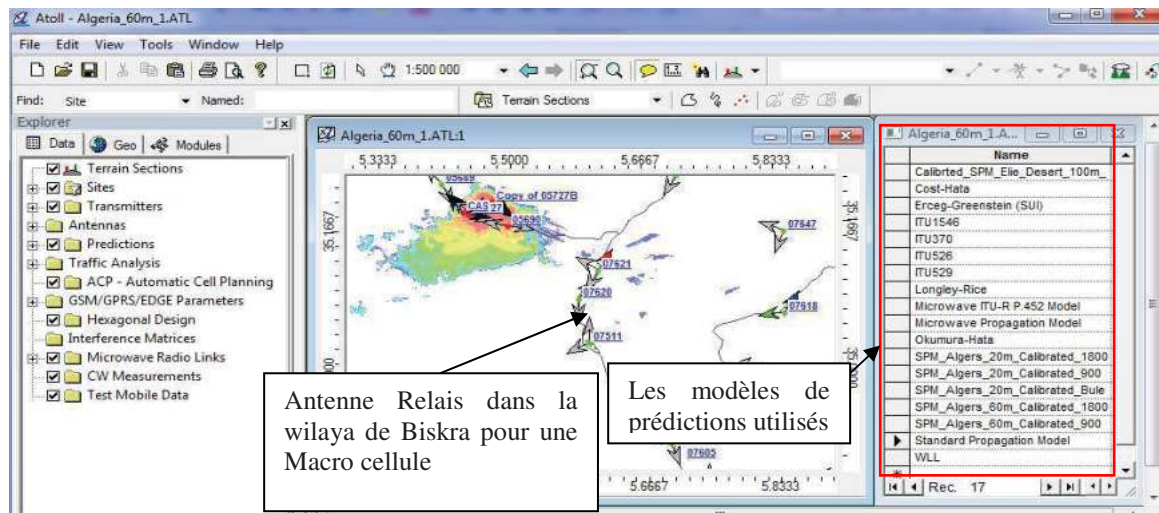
Atoll - Algeria_60m_1.ATL

File Edit View Tools Window Help

1:500 000

Find: Site Named:

Terrain Sections

Explorer

Data Geo Modules

Terrain Sections
Sites
Transmitters
Antennas
Predictions
Traffic Analysis
ACP - Automatic Cell Planning
GSM/GPRS/EDGE Parameters
Hexagonal Design
Interference Matrices
Microwave Radio Links
CW Measurements
Test Mobile Data

Algeria_60m_1.ATL:1

5.3333 5.5000 5.6667 5.8333

35.1667

Copy of 05727B
CAS 27
05690
07647
07621
07620
07618
07511
07605

5.6667 5.8333

Antenne Relais dans la wilaya de Biskra pour une Macro cellule

Les modèles de prédictions utilisés

Algeria_60m_1.A...

| Name |
|---|
| Calibrted_SPM_Elie_Desert_100m_ |
| Cost-Hata |
| Erceg-Greenstein (SUI) |
| ITU1546 |
| ITU370 |
| ITU526 |
| ITU529 |
| Longley-Rice |
| Microwave ITU-R P.452 Model |
| Microwave Propagation Model |
| Okumura-Hata |
| SPM_Algers_20m_Calibrated_1800 |
| SPM_Algers_20m_Calibrated_900 |
| SPM_Algers_20m_Calibrated_Bule |
| SPM_Algers_60m_Calibrated_1800 |
| SPM_Algers_60m_Calibrated_900 |
| Standard Propagation Model |
| WLL |

Rec. 17